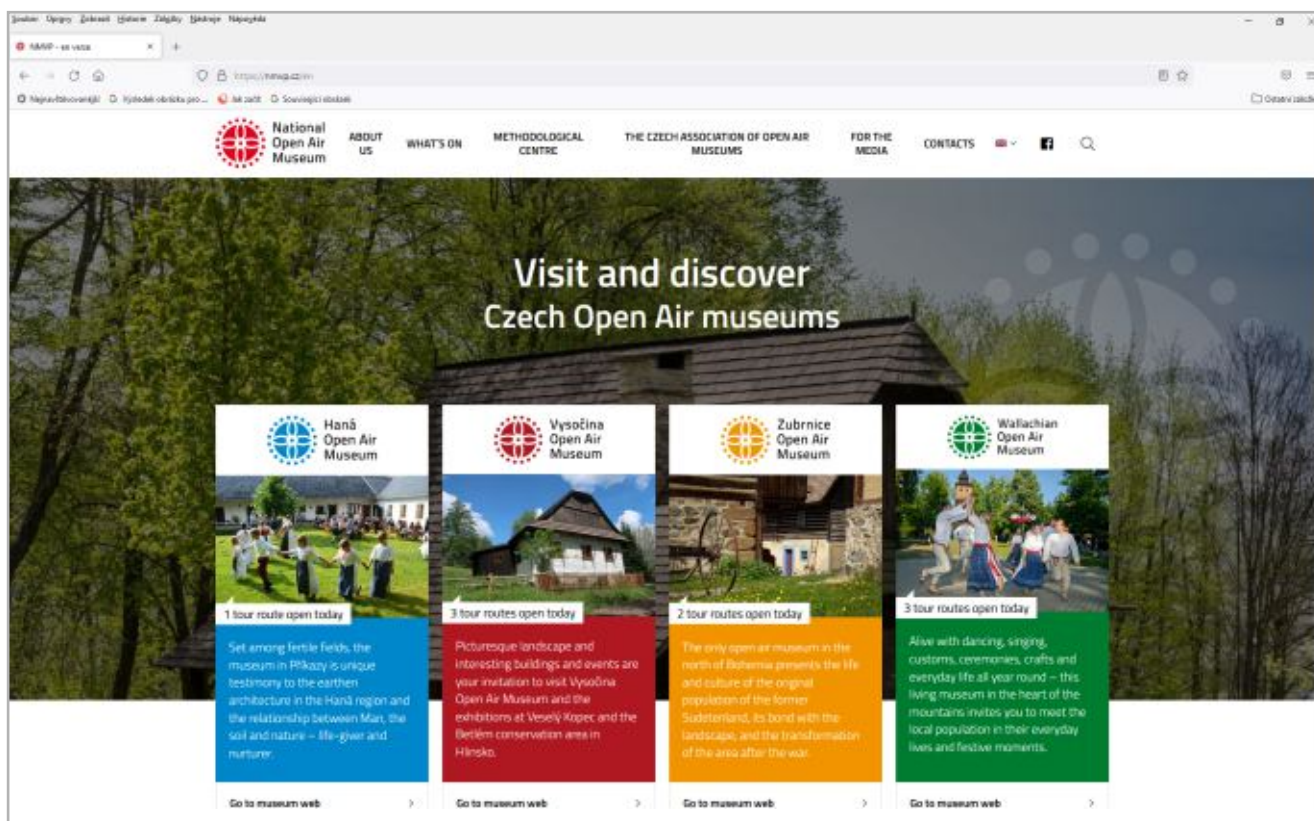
Soubor Úpravy Zobrazit Historie Záložky Nástroje Nápověda

NMVP - en verze

https://nmvp.cz/en

Nejnavštěvovanější Výsledek obrázku pro... Jak začít Související obsahy

Ostatní záložky

National Open Air Museum

ABOUT US

WHAT'S ON

METHODOLOGICAL CENTRE

THE CZECH ASSOCIATION OF OPEN AIR MUSEUMS

FOR THE MEDIA

CONTACTS

Visit and discover
Czech Open Air museums

Haná Open Air Museum

1 tour route open today

Set among fertile fields, the museum in Příkazy is unique testimony to the earthen architecture in the Haná region and the relationship between Man, the soil and nature – life-giver and nurturer.

Go to museum web

Vysočina Open Air Museum

3 tour routes open today

Picturesque landscape and interesting buildings and events are your invitation to visit Vysočina Open Air Museum and the exhibitions at Veselý Kopec and the Betlém conservation area in Hlinsko.

Go to museum web

Zubrnice Open Air Museum

2 tour routes open today

The only open air museum in the north of Bohemia presents the life and culture of the original population of the former Sudetenland, its bond with the landscape, and the transformation of the area after the war.

Go to museum web

Wallachian Open Air Museum

3 tour routes open today

Alive with dancing, singing, customs, ceremonies, crafts and everyday life all year round – this living museum in the heart of the mountains invites you to meet the local population in their everyday lives and festive moments.

Go to museum web